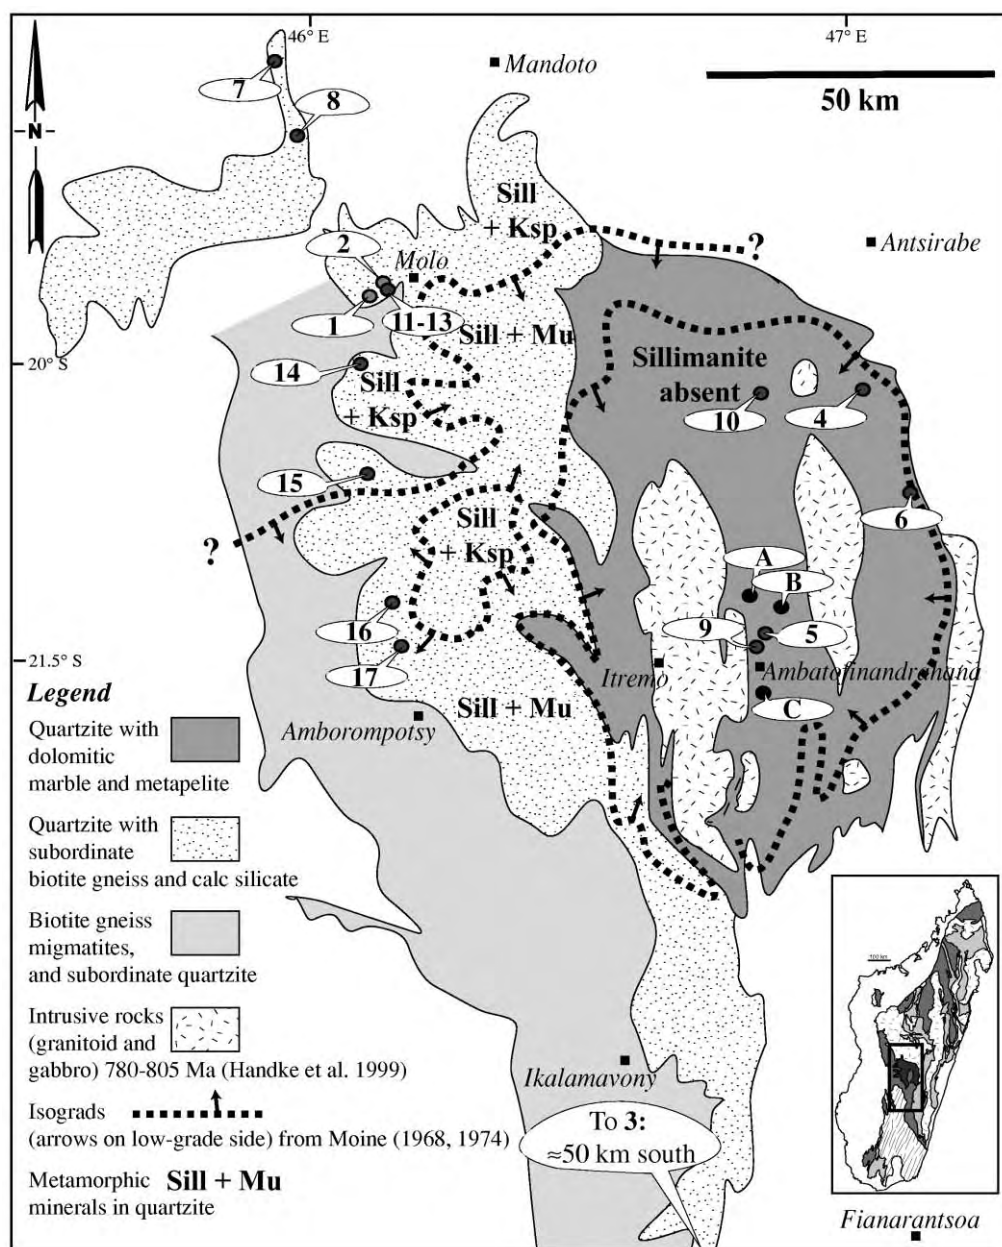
N

46° E

47° E

Mandoto

50 km

7

8

Sill + Ksp

?

Antsirabe

2

Molo

1

11-13

Sill + Mu

20° S

14

Sill + Ksp

Sillimanite absent

10

4

15

6

?

Sill + Ksp

A

B

16

9

5

21.5° S

17

Itremo

Ambatofinandrahana

C

Legend

Sill + Mu

Amborompotsy

Quartzite with dolomitic marble and metapelite

Quartzite with subordinate biotite gneiss and calc silicate

Biotite gneiss migmatites, and subordinate quartzite

Intrusive rocks (granitoid and gabbro) 780-805 Ma (Handke et al. 1999)

Ikalamavony

Isograds (arrows on low-grade side) from Moine (1968, 1974)

To 3: ≈50 km south

Metamorphic minerals in quartzite Sill + Mu

100 km

Fianarantsoa